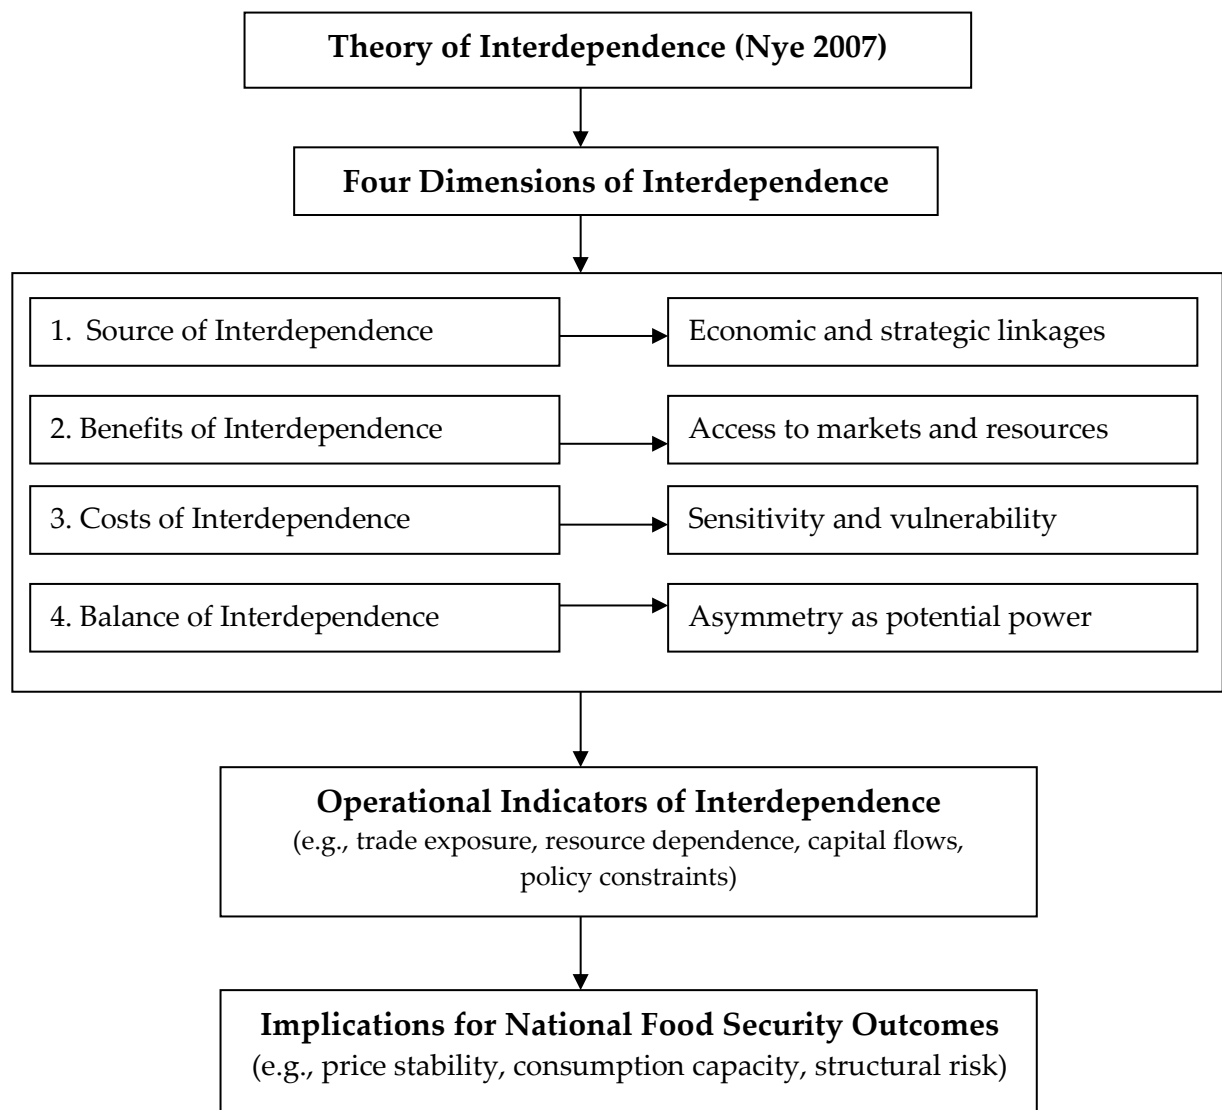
Theory of Interdependence (Nye 2007)

Four Dimensions of Interdependence

1. Source of Interdependence

Economic and strategic linkages

2. Benefits of Interdependence

Access to markets and resources

3. Costs of Interdependence

Sensitivity and vulnerability

4. Balance of Interdependence

Asymmetry as potential power

Operational Indicators of Interdependence
(e.g., trade exposure, resource dependence, capital flows, policy constraints)

Implications for National Food Security Outcomes
(e.g., price stability, consumption capacity, structural risk)